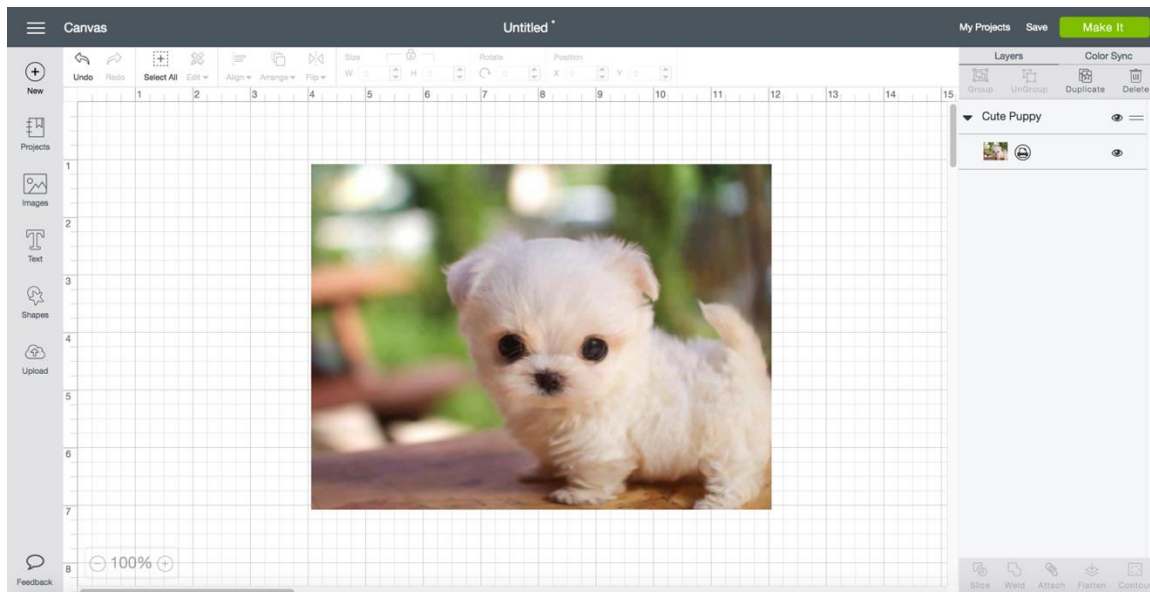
Canvas

Untitled *

My Projects Save Make It

New

Projects

Images

Text

Shapes

Upload

Feedback

Undo Redo Select All Edit Align Arrange Flip Size W H Rotate Position X Y

1 2 3 4 5 6 7 8 9 10 11 12 13 14 15

1
2
3
4
5
6
7
8

100%

Layers Color Sync

Group UnGroup Duplicate Delete

Cute Puppy

Slice Weld Attach Flatten Contour